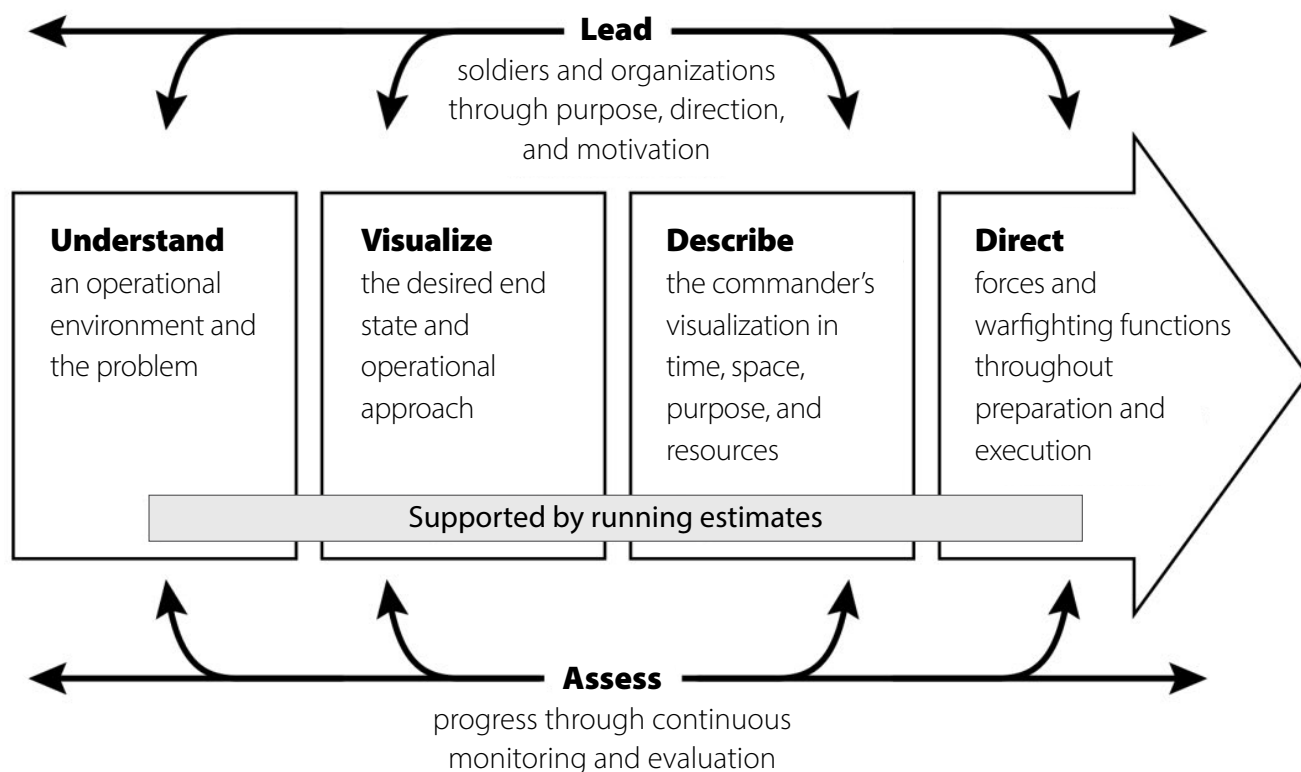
Lead
soldiers and organizations through purpose, direction, and motivation

Understand
an operational environment and the problem

Visualize
the desired end state and operational approach

Describe
the commander's visualization in time, space, purpose, and resources

Direct
forces and warfighting functions throughout preparation and execution

Supported by running estimates

Assess
progress through continuous monitoring and evaluation